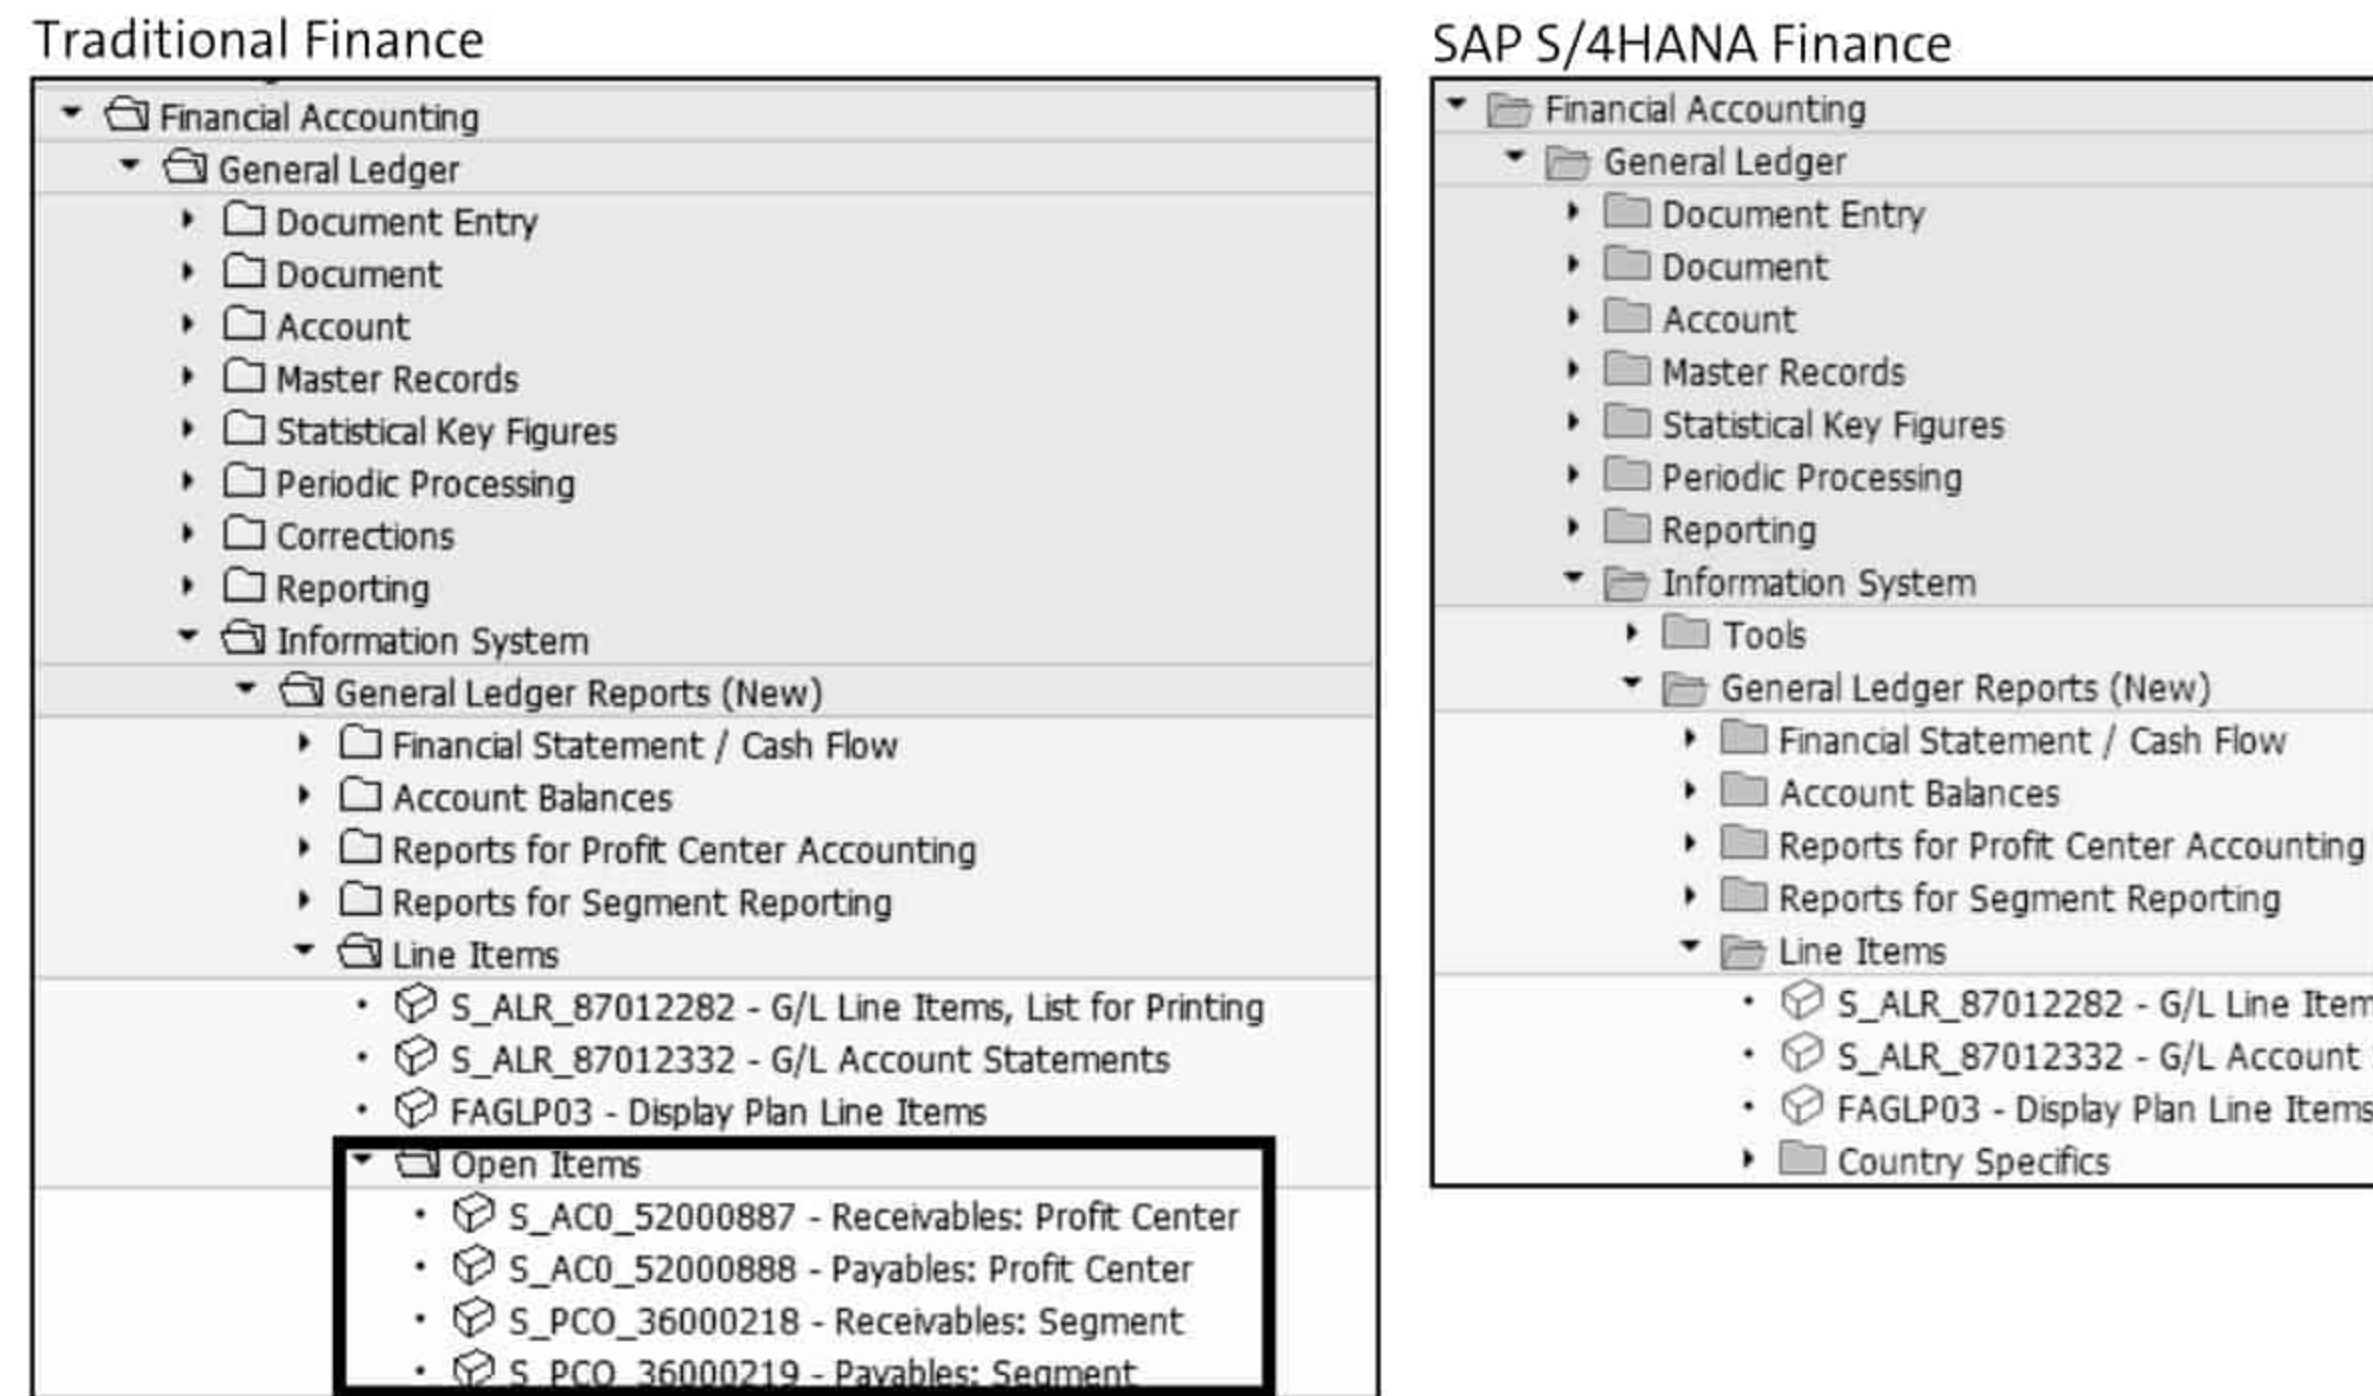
Traditional Finance

Financial Accounting
General Ledger
Document Entry
Document
Account
Master Records
Statistical Key Figures
Periodic Processing
Corrections
Reporting
Information System
General Ledger Reports (New)
Financial Statement / Cash Flow
Account Balances
Reports for Profit Center Accounting
Reports for Segment Reporting
Line Items
S_ALR_87012282 - G/L Line Items, List for Printing
S_ALR_87012332 - G/L Account Statements
FAGLP03 - Display Plan Line Items
Open Items
S_AC0_52000887 - Receivables: Profit Center
S_AC0_52000888 - Payables: Profit Center
S_PCO_36000218 - Receivables: Segment
S_PCO_36000219 - Payables: Segment

SAP S/4HANA Finance

Financial Accounting
General Ledger
Document Entry
Document
Account
Master Records
Statistical Key Figures
Periodic Processing
Reporting
Information System
Tools
General Ledger Reports (New)
Financial Statement / Cash Flow
Account Balances
Reports for Profit Center Accounting
Reports for Segment Reporting
Line Items
S_ALR_87012282 - G/L Line Item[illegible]
S_ALR_87012332 - G/L Account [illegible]
FAGLP03 - Display Plan Line Items
Country Specifics